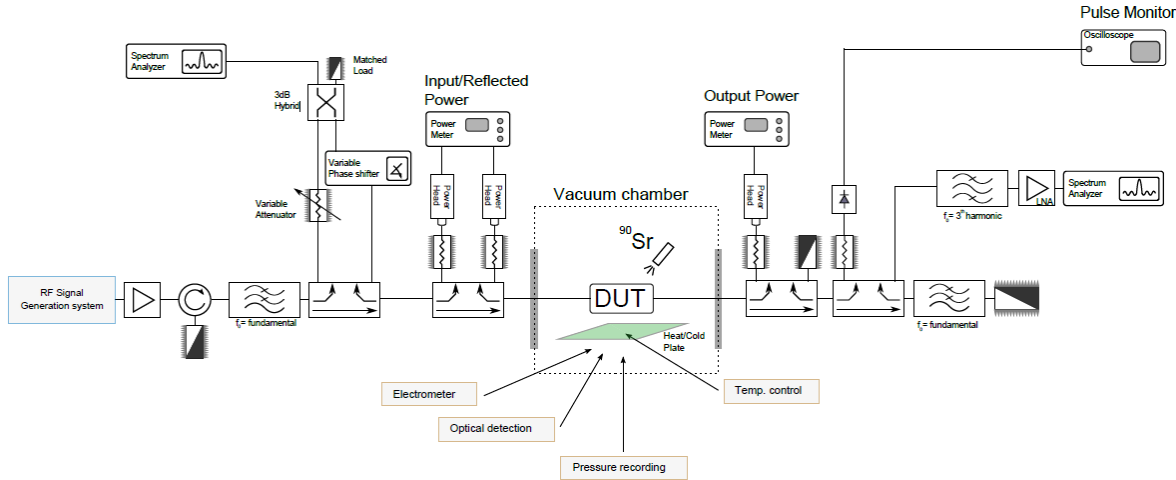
Pulse Monitor

Oscilloscope

Spectrum Analyzer

Matched Load

3dB Hybrid

Input/Reflected Power

Power Meter

Output Power

Power Meter

Variable Phase shifter

Variable Attenuator

Power Head

Power Head

Vacuum chamber

Power Head

$^{90}$Sr

$f_0$= 3$^{rd}$ harmonic

LNA

Spectrum Analyzer

RF Signal Generation system

$f_0$= fundamental

DUT

Heat/Cold Plate

$f_0$= fundamental

Electrometer

Temp. control

Optical detection

Pressure recording